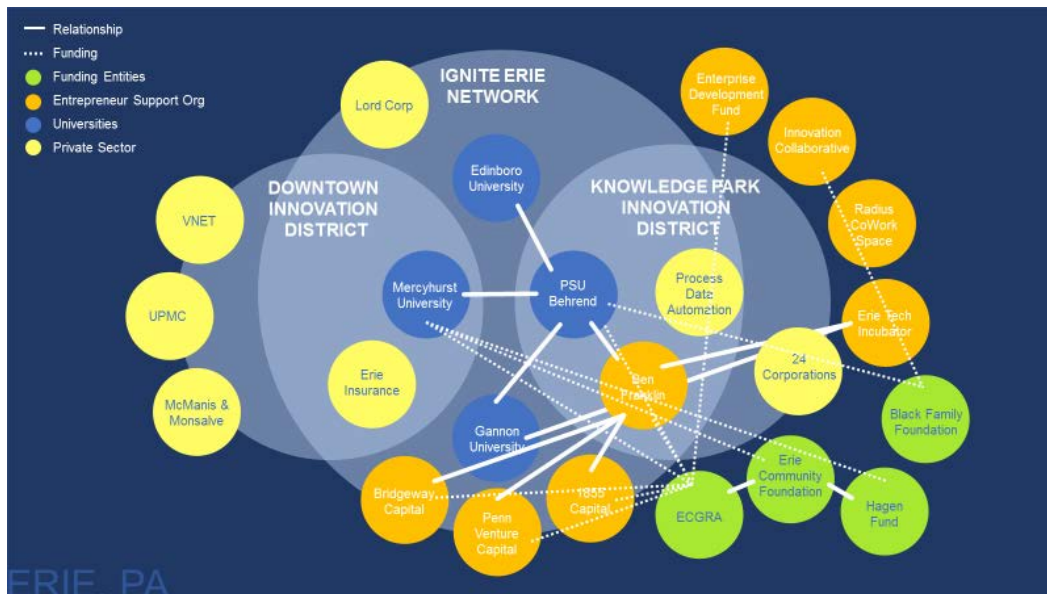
Relationship
Funding
Funding Entities
Entrepreneur Support Org
Universities
Private Sector

IGNITE ERIE NETWORK

Lord Corp

Enterprise Development Fund

Innovation Collaborative

Radius CoWork Space

DOWNTOWN INNOVATION DISTRICT

KNOWLEDGE PARK INNOVATION DISTRICT

VNET

UPMC

McManis & Monsalve

Edinboro University

Mercyhurst University

PSU Behrend

Process Data Automation

Erie Tech Incubator

Erie Insurance

Ben Franklin

24 Corporations

Black Family Foundation

Gannon University

Erie Community Foundation

Hagen Fund

Bridgeway Capital

Penn Venture Capital

1855 Capital

ECGRA

ERIE, PA